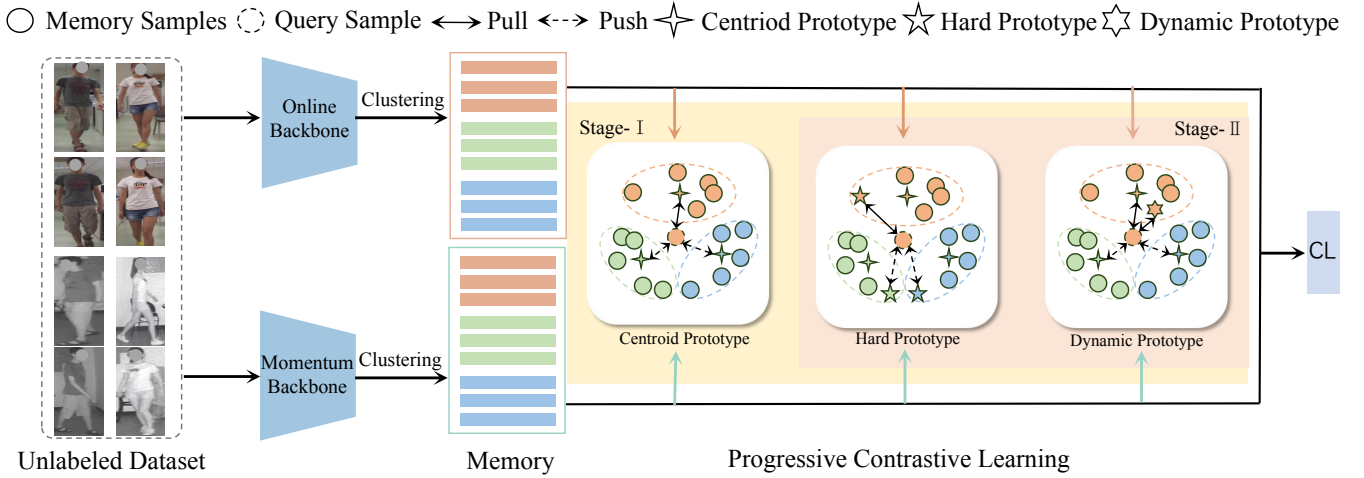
Memory Samples Query Sample Pull Push Centriod Prototype Hard Prototype Dynamic Prototype

Online Backbone

Clustering

Momentum Backbone

Clustering

Stage-Ⅰ

Stage-Ⅱ

Centroid Prototype

Hard Prototype

Dynamic Prototype

CL

Unlabeled Dataset

Memory

Progressive Contrastive Learning